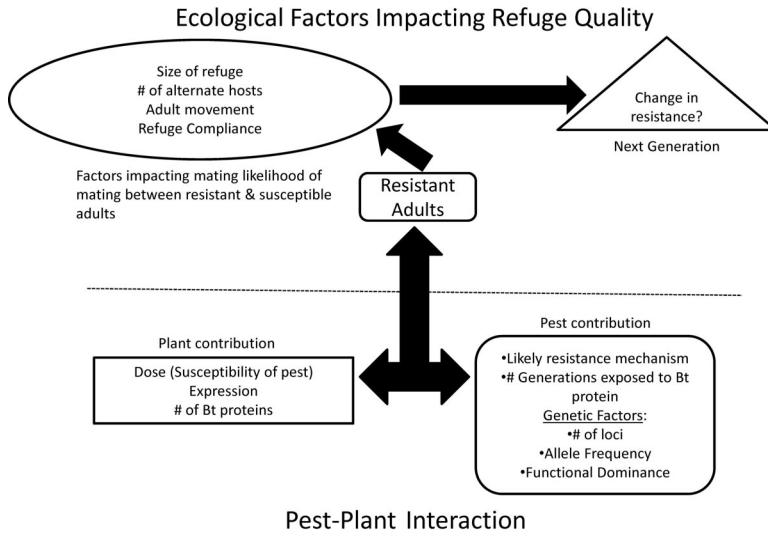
Ecological Factors Impacting Refuge Quality

Size of refuge
# of alternate hosts
Adult movement
Refuge Compliance

Change in resistance?

Next Generation

Factors impacting mating likelihood of mating between resistant & susceptible adults

Resistant Adults

Plant contribution

Dose (Susceptibility of pest)
Expression
# of Bt proteins

Pest contribution

•Likely resistance mechanism
•# Generations exposed to Bt protein
Genetic Factors:
•# of loci
•Allele Frequency
•Functional Dominance

Pest-Plant Interaction